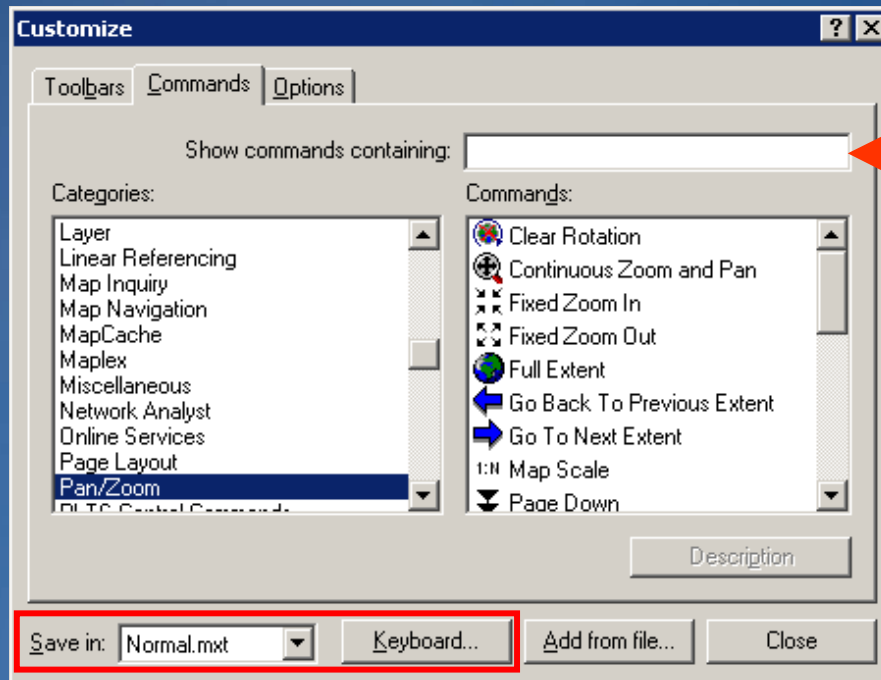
Customize

?

Toolbars | Commands | Options

Show commands containing:

Categories:

Layer
Linear Referencing
Map Inquiry
Map Navigation
MapCache
Maplex
Miscellaneous
Network Analyst
Online Services
Page Layout
Pan/Zoom
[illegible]

Commands:

Clear Rotation
Continuous Zoom and Pan
Fixed Zoom In
Fixed Zoom Out
Full Extent
Go Back To Previous Extent
Go To Next Extent
1:N Map Scale
Page Down

Description

Save in: Normal.mxt

Keyboard...

Add from file...

Close